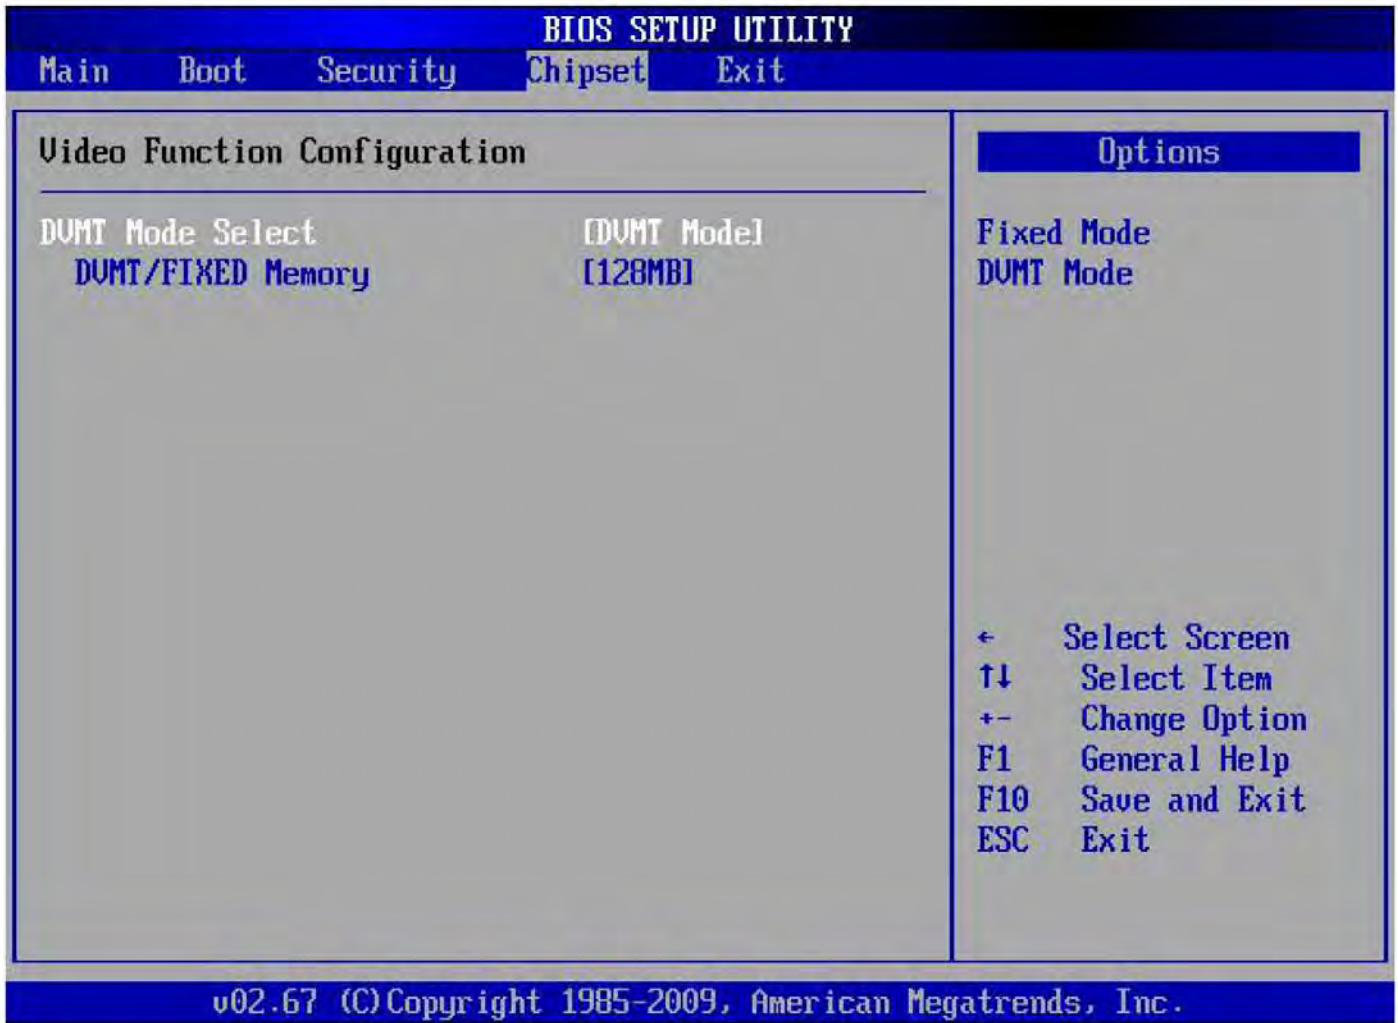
BIOS SETUP UTILITY
Main Boot Security Chipset Exit

Video Function Configuration

DVMT Mode Select [DVMT Mode]
DVMT/FIXED Memory [128MB]

Options

Fixed Mode
DVMT Mode

← Select Screen
↑↓ Select Item
+- Change Option
F1 General Help
F10 Save and Exit
ESC Exit

v02.67 (C)Copyright 1985-2009, American Megatrends, Inc.